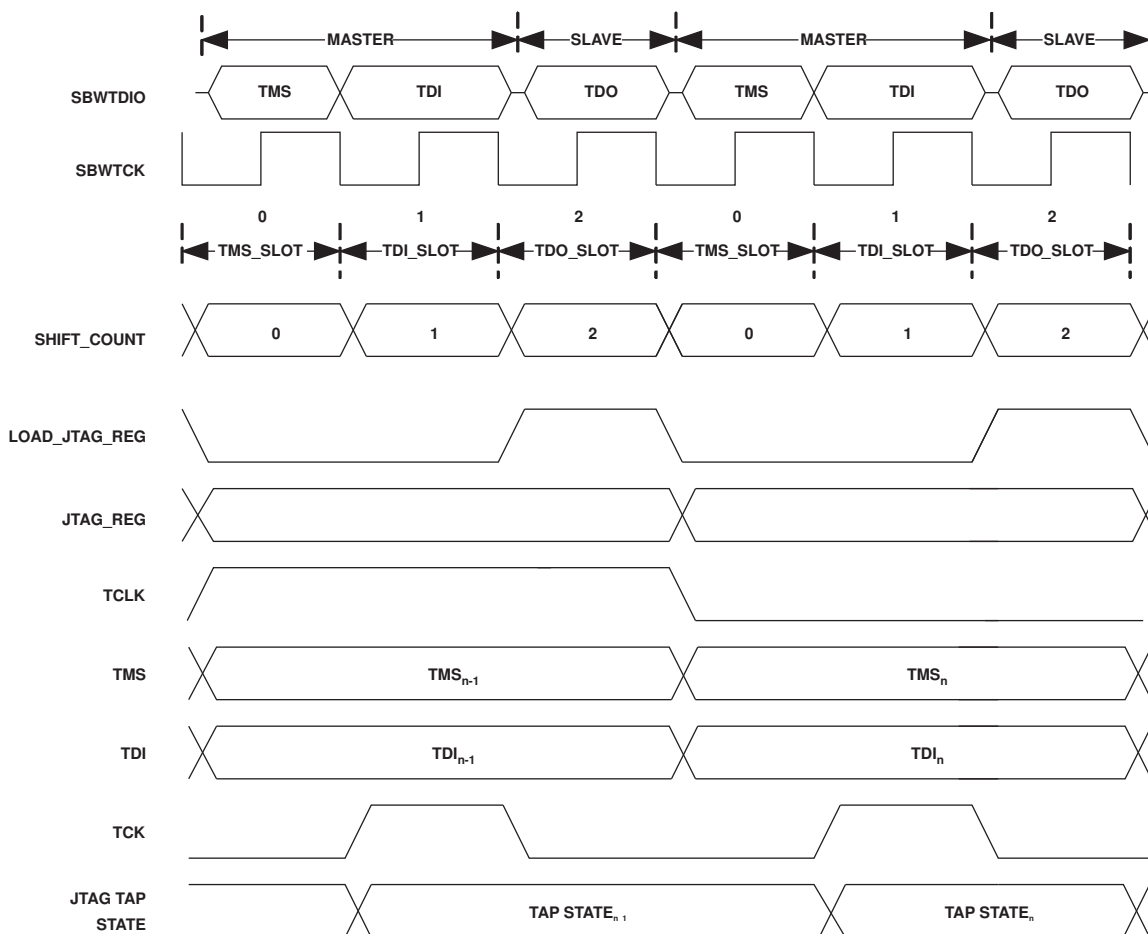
MASTER SLAVE MASTER SLAVE

SBWTDIO TMS TDI TDO TMS TDI TDO

SBWTCK

0 1 2 0 1 2

TMS_SLOT TDI_SLOT TDO_SLOT TMS_SLOT TDI_SLOT TDO_SLOT

SHIFT_COUNT 0 1 2 0 1 2

LOAD_JTAG_REG

JTAG_REG

TCLK

TMS $TMS_{n-1}$ $TMS_n$

TDI $TDI_{n-1}$ $TDI_n$

TCK

JTAG TAP STATE $TAP STATE_{n 1}$ $TAP STATE_n$